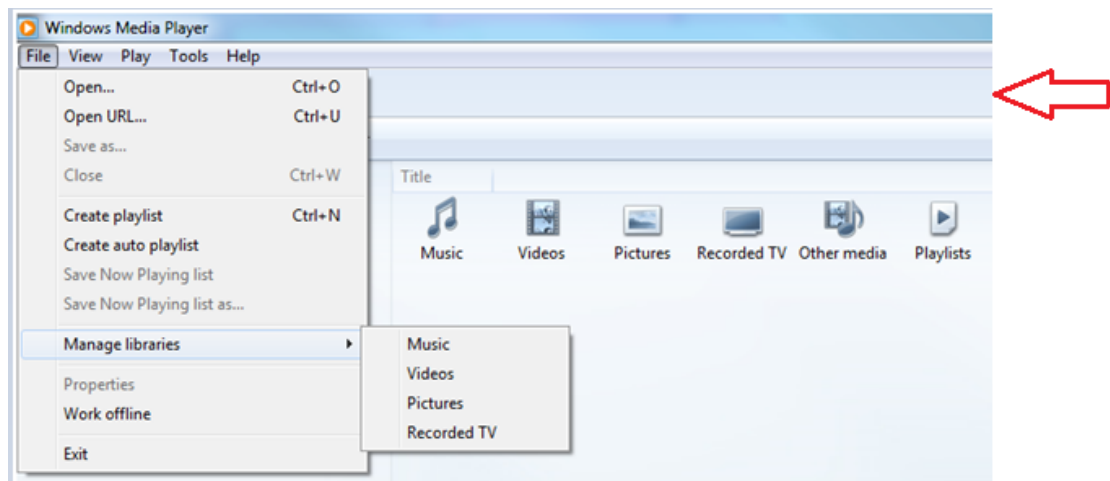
Windows Media Player

File View Play Tools Help

Open... Ctrl+O
Open URL... Ctrl+U
Save as...
Close Ctrl+W

Create playlist Ctrl+N
Create auto playlist
Save Now Playing list
Save Now Playing list as...

Manage libraries

Properties
Work offline

Exit

Music
Videos
Pictures
Recorded TV

Title

Music Videos Pictures Recorded TV Other media Playlists